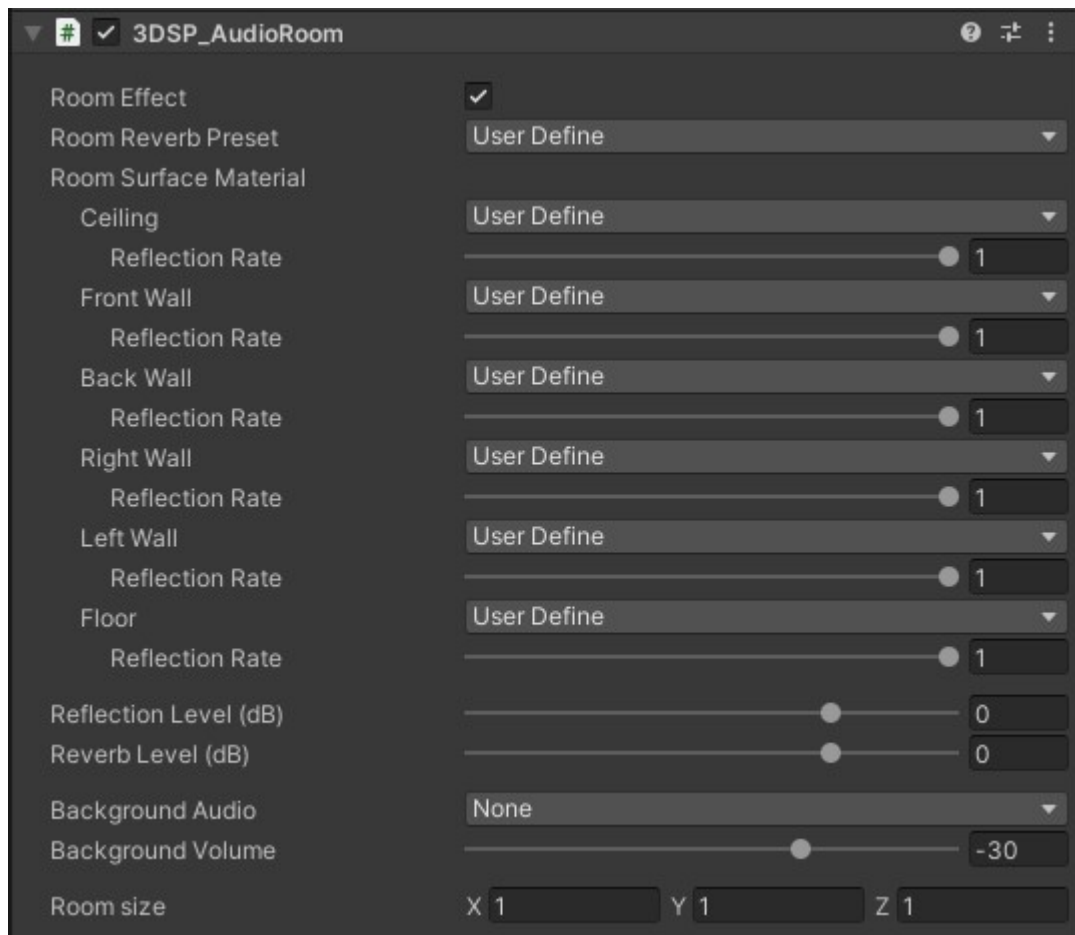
3DSP_AudioRoom

Room Effect
Room Reverb Preset | User Define
Room Surface Material
Ceiling | User Define
Reflection Rate | 1
Front Wall | User Define
Reflection Rate | 1
Back Wall | User Define
Reflection Rate | 1
Right Wall | User Define
Reflection Rate | 1
Left Wall | User Define
Reflection Rate | 1
Floor | User Define
Reflection Rate | 1

Reflection Level (dB) | 0
Reverb Level (dB) | 0

Background Audio | None
Background Volume | -30

Room size | X 1 | Y 1 | Z 1